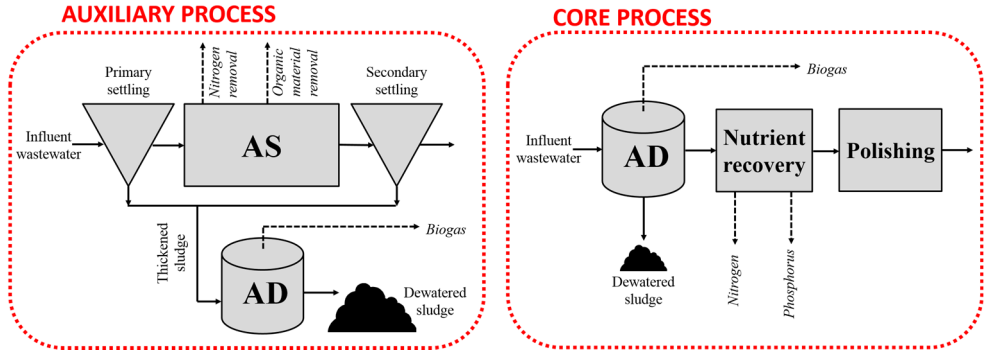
AUXILIARY PROCESS

Primary settling

Nitrogen removal

Organic material removal

Secondary settling

Influent wastewater

AS

Thickened sludge

Biogas

AD

Dewatered sludge

CORE PROCESS

Biogas

Influent wastewater

AD

Nutrient recovery

Polishing

Dewatered sludge

Nitrogen

Phosphorus